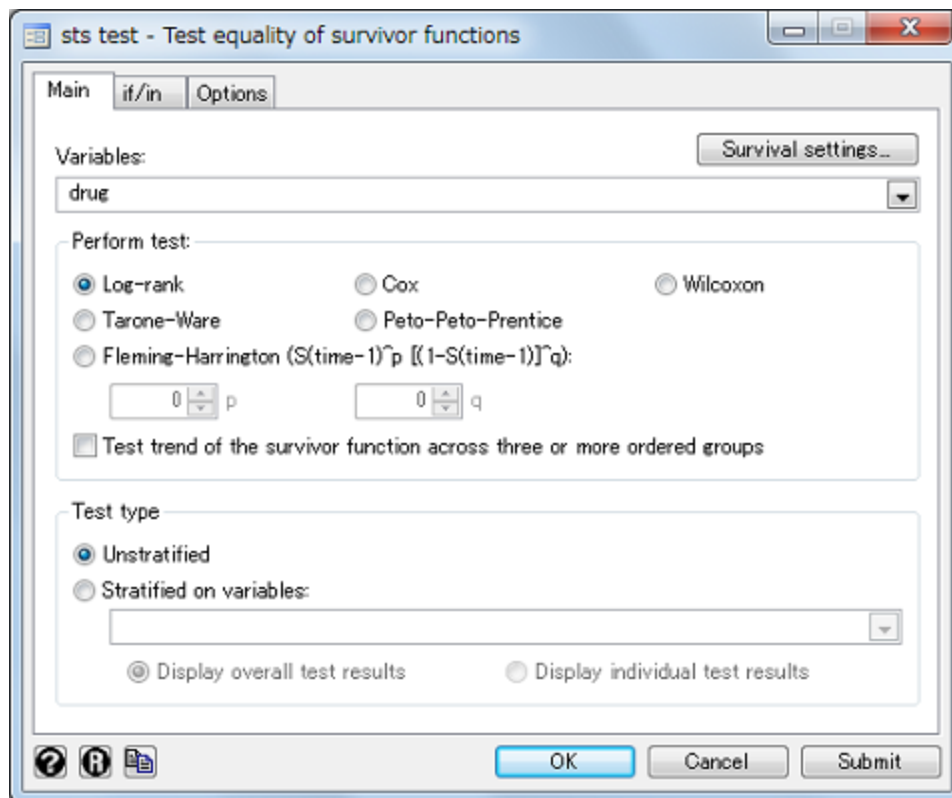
sts test - Test equality of survivor functions

Main | if/in | Options

Variables:

Survival settings...

drug

Perform test:

Log-rank

Cox

Wilcoxon

Tarone-Ware

Peto-Peto-Prentice

Fleming-Harrington (S(time-1)^p [(1-S(time-1)]^q):

0 p

0 q

Test trend of the survivor function across three or more ordered groups

Test type

Unstratified

Stratified on variables:

Display overall test results

Display individual test results

OK

Cancel

Submit